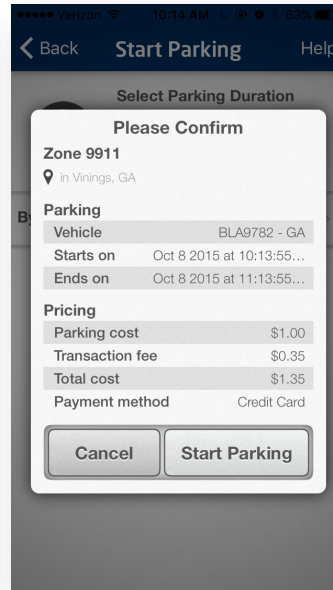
●●●●● verizon 10:14 AM 63%

Back Start Parking Help

Select Parking Duration

By

Please Confirm

Zone 9911

in Vinings, GA

Parking

| | |
|---|---|
| Vehicle | BLA9782 - GA |
| Starts on | Oct 8 2015 at 10:13:55... |
| Ends on | Oct 8 2015 at 11:13:55... |

Pricing

| | |
|---|---|
| Parking cost | $1.00 |
| Transaction fee | $0.35 |
| Total cost | $1.35 |
| Payment method | Credit Card |

Cancel Start Parking